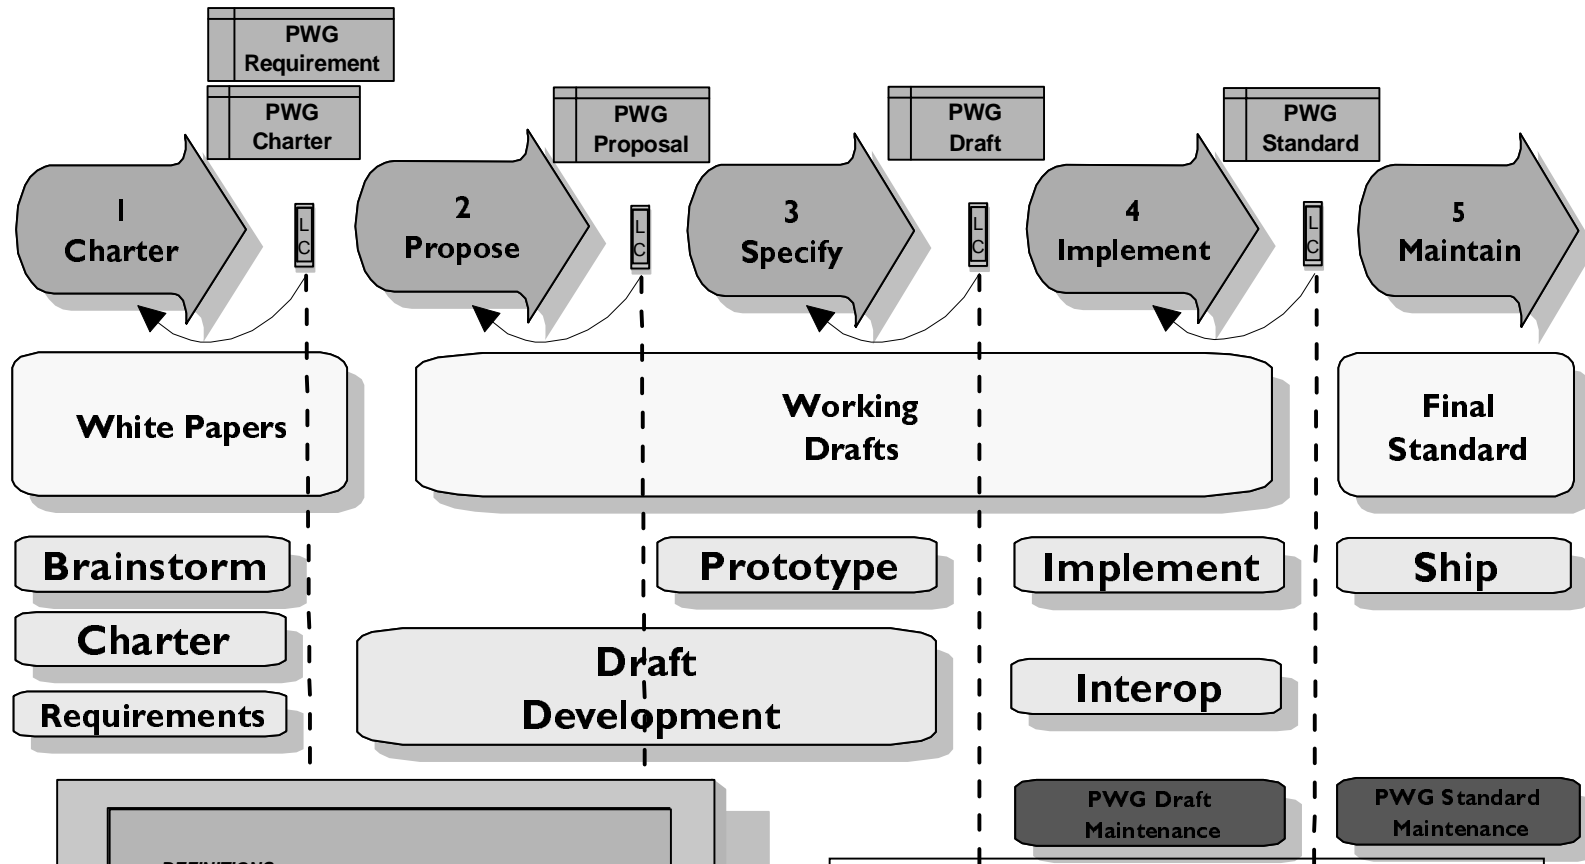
PWG Requirement

PWG Charter

PWG Proposal

PWG Draft

PWG Standard

1 Charter

L C

2 Propose

L C

3 Specify

L C

4 Implement

L C

5 Maintain

White Papers

Working Drafts

Final Standard

Brainstorm

Charter

Requirements

Draft Development

Prototype

Implement

Interop

Ship

PWG Draft Maintenance

PWG Standard Maintenance

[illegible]